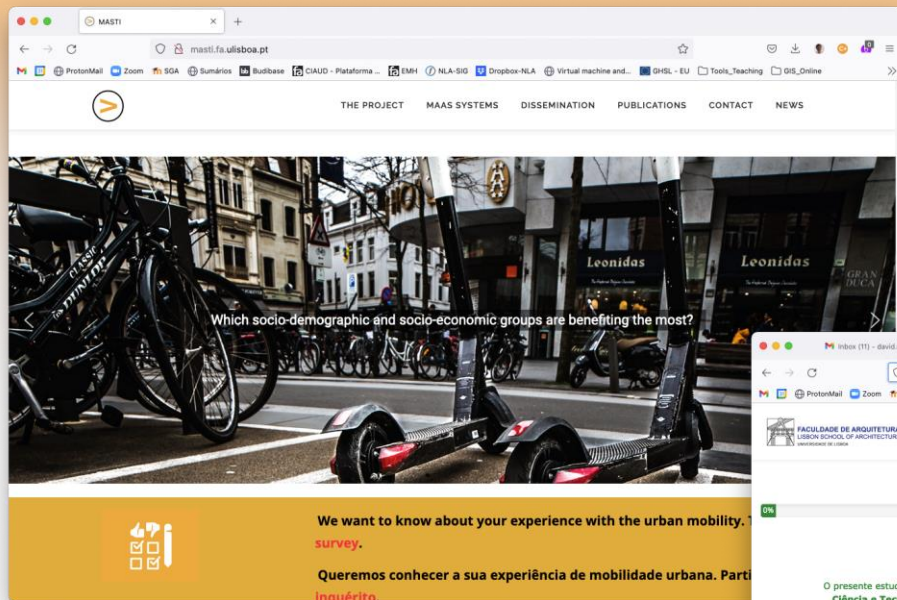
MASTI
masti.fa.ulisboa.pt
ProtonMail Zoom SGA Sumários Budibase CIAUD - Plataforma ... EMH NLA-SIG Dropbox-NLA Virtual machine and... GHSL - EU Tools_Teaching GIS_Online

THE PROJECT MAAS SYSTEMS DISSEMINATION PUBLICATIONS CONTACT NEWS

Leonidas Leonidas GRAN DUCA

Which socio-demographic and socio-economic groups are benefiting the most?

We want to know about your experience with the urban mobility. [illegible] survey.

Queremos conhecer a sua experiência de mobilidade urbana. Parti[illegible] inquérito.

Inbox (11) - david.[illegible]
ProtonMail Zoom
FACULDADE DE ARQUITETURA
LISBON SCHOOL OF ARCHITECTURE
UNIVERSIDADE DE LISBOA
0%
O presente estu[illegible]
Ciência e Tec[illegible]